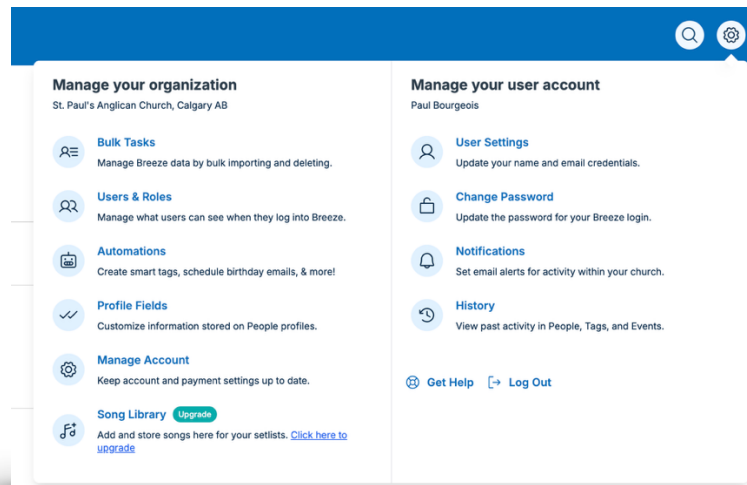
Manage your organization
St. Paul's Anglican Church, Calgary AB

Bulk Tasks
Manage Breeze data by bulk importing and deleting.

Users & Roles
Manage what users can see when they log into Breeze.

Automations
Create smart tags, schedule birthday emails, & more!

Profile Fields
Customize information stored on People profiles.

Manage Account
Keep account and payment settings up to date.

Song Library Upgrade
Add and store songs here for your setlists. Click here to upgrade

Manage your user account
Paul Bourgeois

User Settings
Update your name and email credentials.

Change Password
Update the password for your Breeze login.

Notifications
Set email alerts for activity within your church.

History
View past activity in People, Tags, and Events.

Get Help Log Out